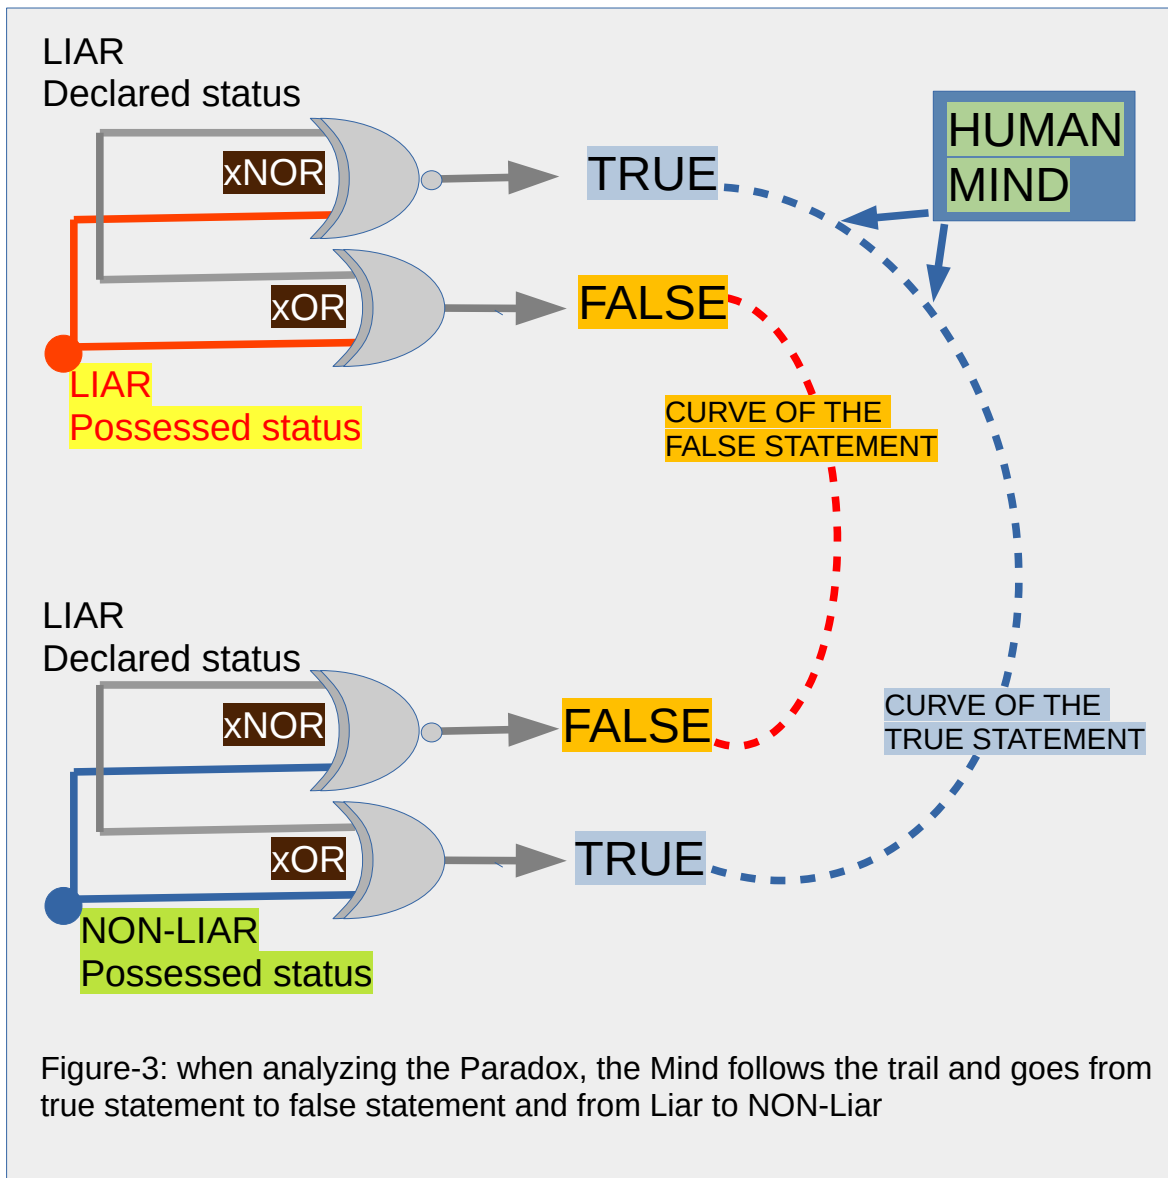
LIAR
Declared status

xNOR

TRUE

HUMAN
MIND

xOR

FALSE

LIAR
Possessed status

CURVE OF THE
FALSE STATEMENT

LIAR
Declared status

xNOR

FALSE

CURVE OF THE
TRUE STATEMENT

xOR

TRUE

NON-LIAR
Possessed status

Figure-3: when analyzing the Paradox, the Mind follows the trail and goes from true statement to false statement and from Liar to NON-Liar